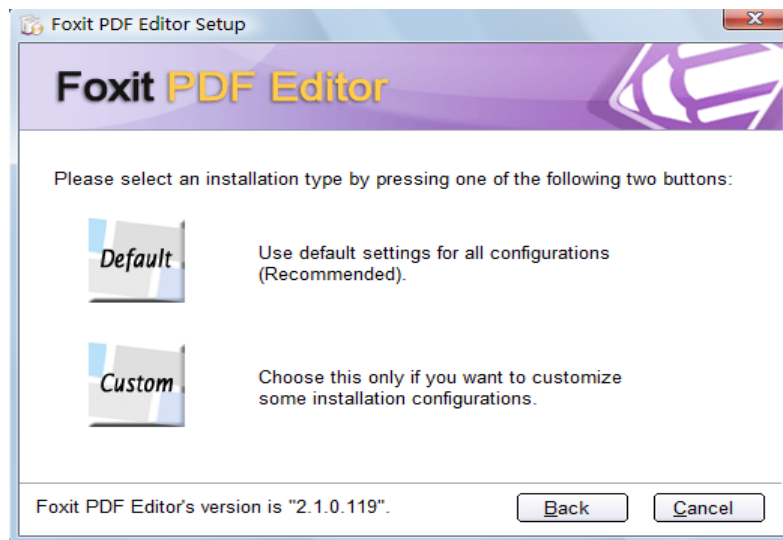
Foxit PDF Editor Setup

Foxit PDF Editor

Please select an installation type by pressing one of the following two buttons:

Default

Use default settings for all configurations (Recommended).

Custom

Choose this only if you want to customize some installation configurations.

Foxit PDF Editor's version is "2.1.0.119".

Back

Cancel